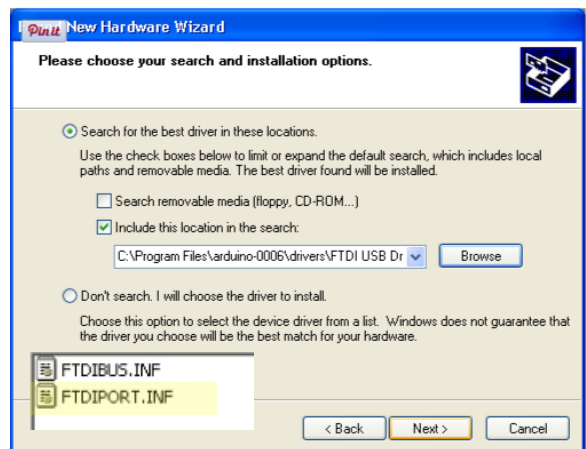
Pin it New Hardware Wizard

Please choose your search and installation options.

Search for the best driver in these locations.

Use the check boxes below to limit or expand the default search, which includes local paths and removable media. The best driver found will be installed.

Search removable media (floppy, CD-ROM...)

Include this location in the search:

C:\Program Files\arduino-0006\drivers\FTDI USB Dr

Browse

Don't search. I will choose the driver to install.

Choose this option to select the device driver from a list. Windows does not guarantee that the driver you choose will be the best match for your hardware.

FTDIBUS.INF

FTDIPORT.INF

< Back

Next >

Cancel